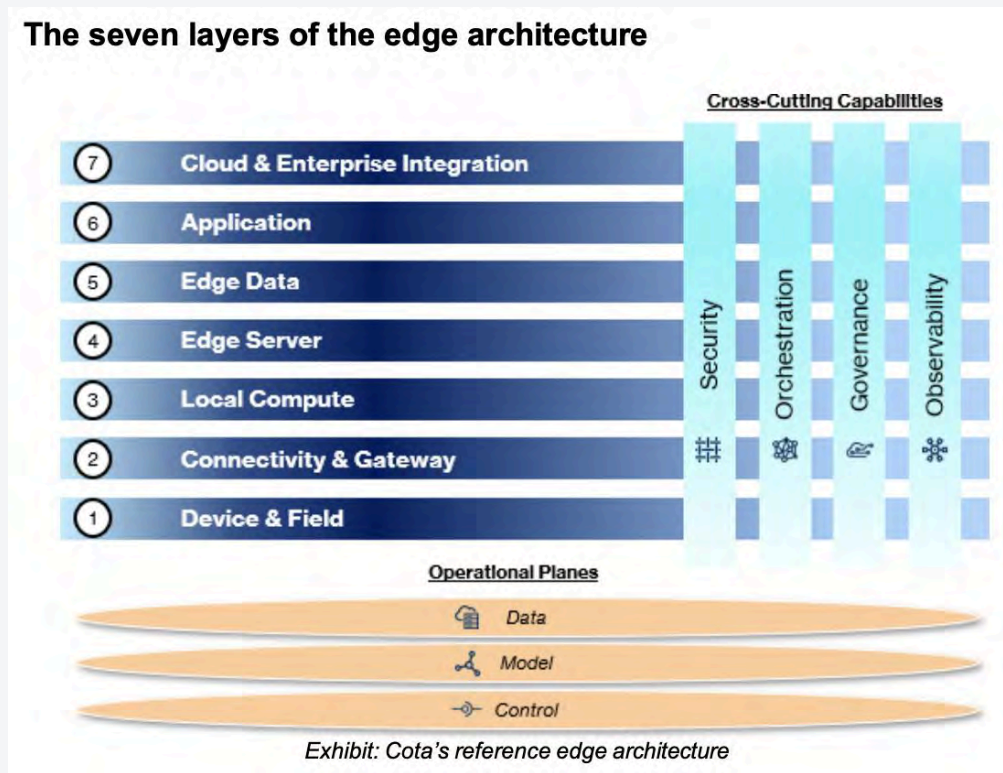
The seven layers of the edge architecture

Cross-Cutting Capabilities

7 Cloud & Enterprise Integration

6 Application

5 Edge Data

4 Edge Server

3 Local Compute

2 Connectivity & Gateway

1 Device & Field

Security

Orchestration

Governance

Observability

Operational Planes

Data

Model

Control

Exhibit: Cota's reference edge architecture